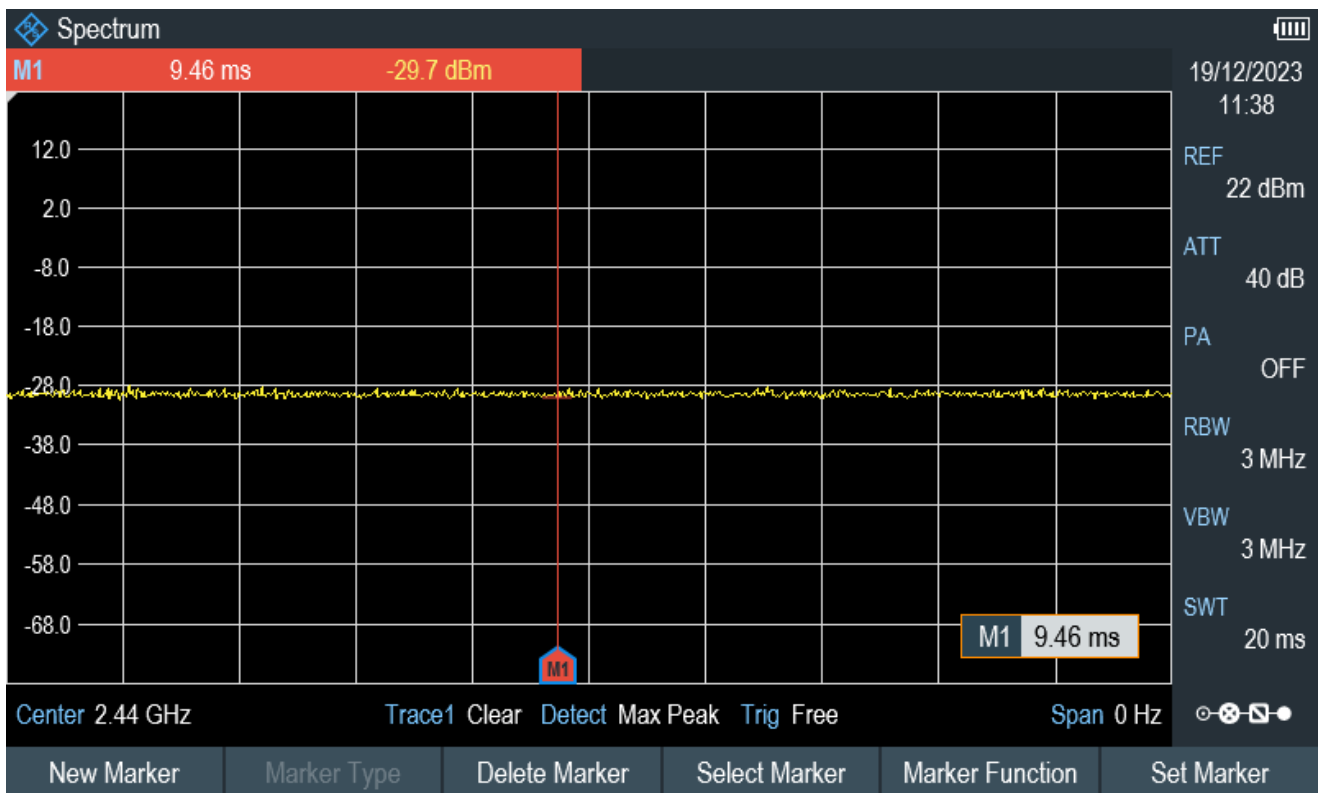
Spectrum

M1 9.46 ms -29.7 dBm

19/12/2023
11:38

REF
22 dBm

ATT
40 dB

PA
OFF

RBW
3 MHz

VBW
3 MHz

SWT
20 ms

12.0
2.0
-8.0
-18.0
-28.0
-38.0
-48.0
-58.0
-68.0

M1

M1 9.46 ms

Center 2.44 GHz Trace1 Clear Detect Max Peak Trig Free Span 0 Hz

New Marker | Marker Type | Delete Marker | Select Marker | Marker Function | Set Marker